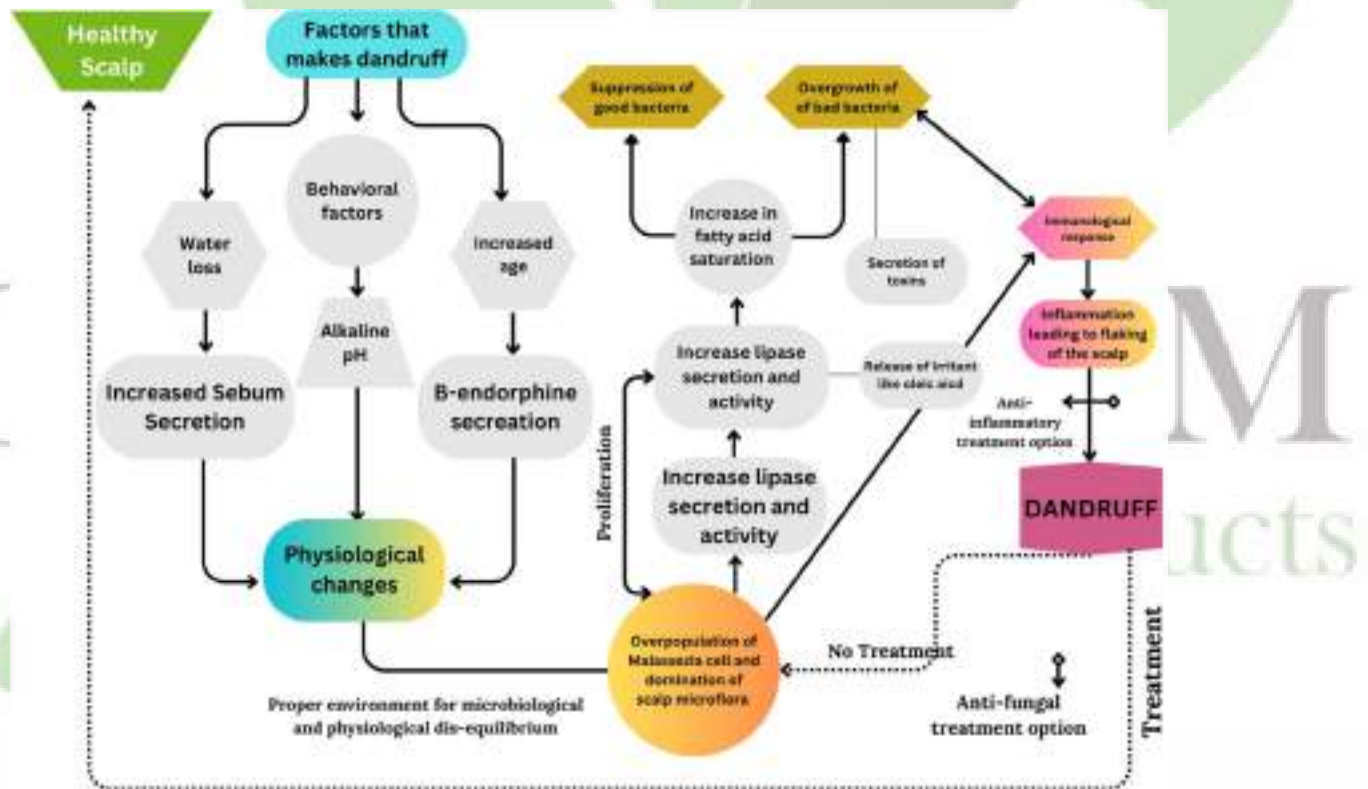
Healthy Scalp

Factors that makes dandruff

Behavioral factors

Water loss

Increased age

Alkaline pH

Increased Sebum Secretion

B-endorphine secreation

Physiological changes

Proper environment for microbiological and physiological dis-equilibrium

Suppression of good bacteria

Overgrowth of of bad bacteria

Increase in fatty acid saturation

Secretion of toxins

Increase lipase secretion and activity

Release of irritant like oleic acid

Increase lipase secretion and activity

Proliferation

Overpopulation of Malassezia cell and domination of scalp microflora

Immunological response

Inflammation leading to flaking of the scalp

Anti-inflammatory treatment option

DANDRUFF

No Treatment

Anti-fungal treatment option

Treatment